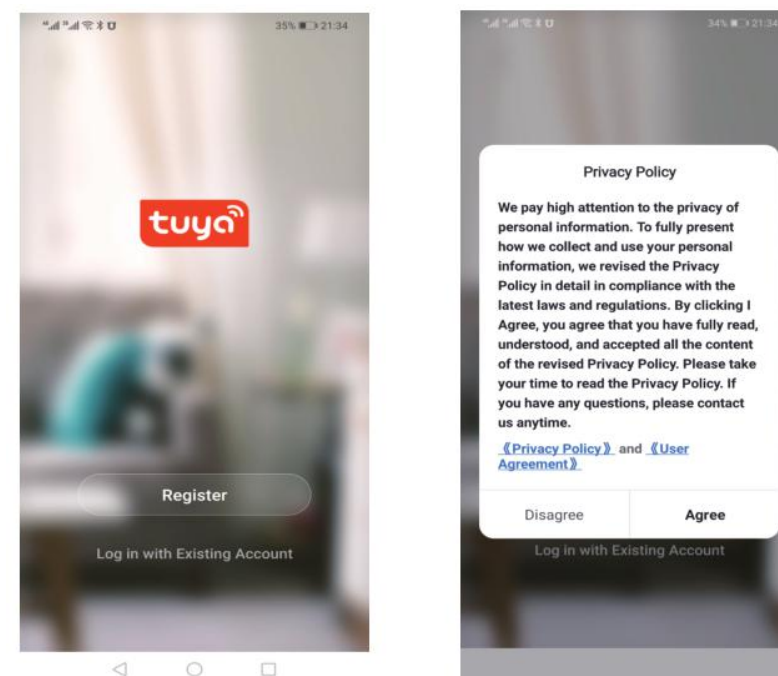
35% 21:34

tuya

Register

Log in with Existing Account

34% 21:34

Privacy Policy

We pay high attention to the privacy of personal information. To fully present how we collect and use your personal information, we revised the Privacy Policy in detail in compliance with the latest laws and regulations. By clicking I Agree, you agree that you have fully read, understood, and accepted all the content of the revised Privacy Policy. Please take your time to read the Privacy Policy. If you have any questions, please contact us anytime.

《Privacy Policy》 and 《User Agreement》

Disagree

Agree

Log in with Existing Account